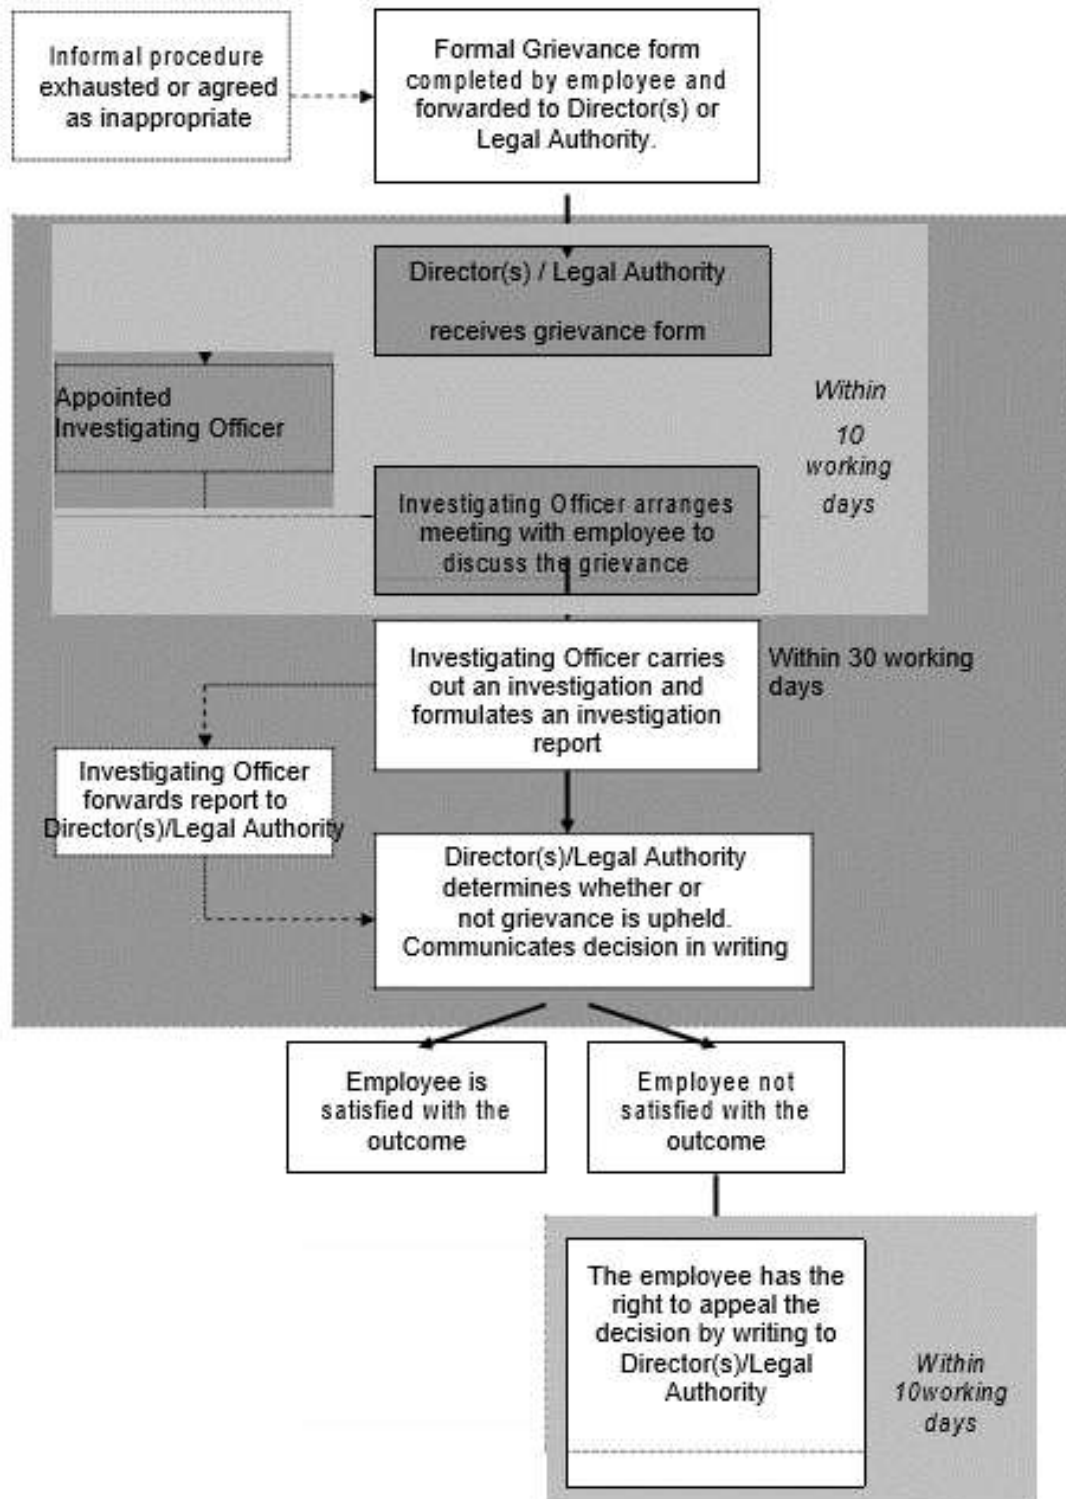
Informal procedure exhausted or agreed as inappropriate

Formal Grievance form completed by employee and forwarded to Director(s) or Legal Authority.

Director(s) / Legal Authority

receives grievance form

Appointed Investigating Officer

Within 10 working days

Investigating Officer arranges meeting with employee to discuss the grievance

Investigating Officer carries out an investigation and formulates an investigation report

Within 30 working days

Investigating Officer forwards report to Director(s)/Legal Authority

Director(s)/Legal Authority determines whether or not grievance is upheld. Communicates decision in writing

Employee is satisfied with the outcome

Employee not satisfied with the outcome

The employee has the right to appeal the decision by writing to Director(s)/Legal Authority

Within 10working days